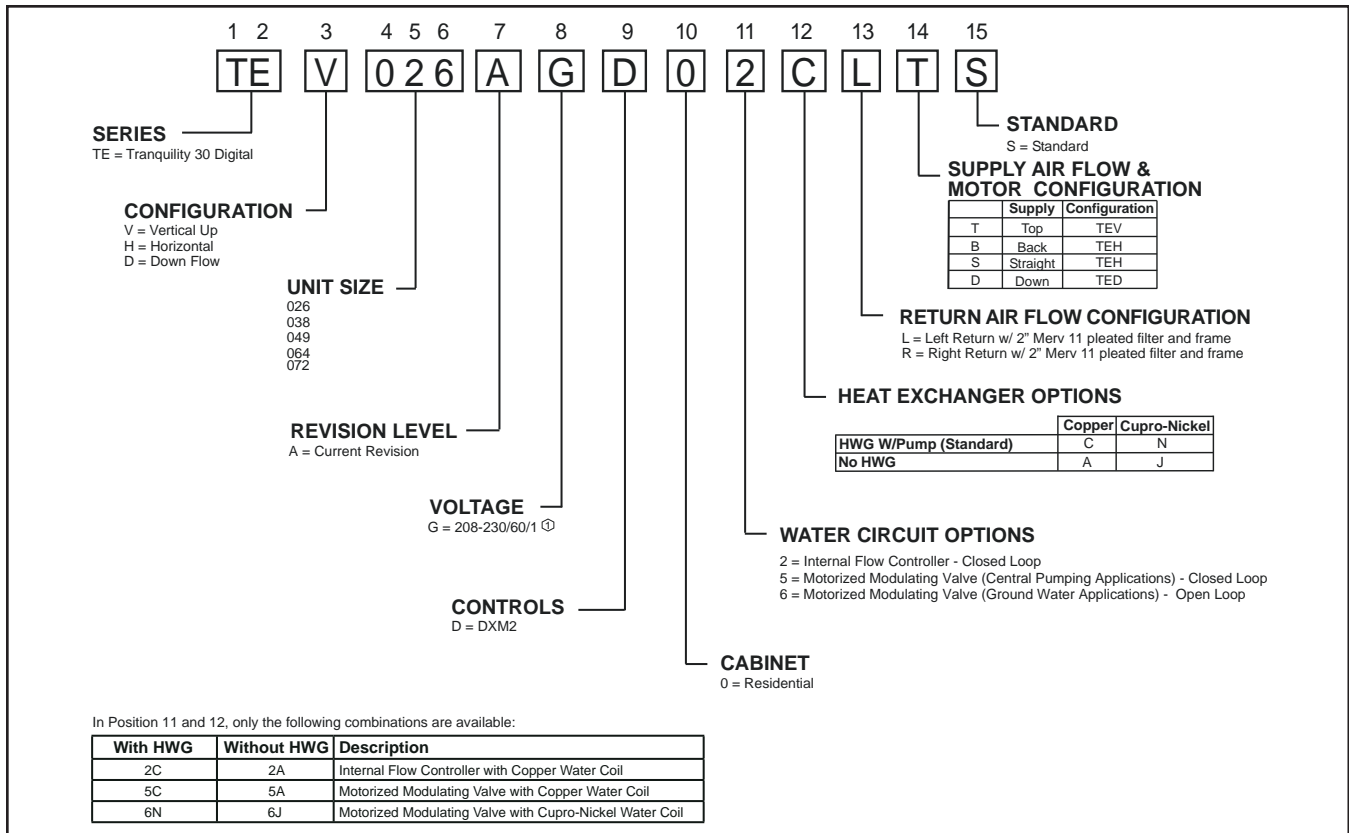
1 2 3 4 5 6 7 8 9 10 11 12 13 14 15

TE V 0 2 6 A G D 0 2 C L T S

SERIES
TE = Tranquility 30 Digital

CONFIGURATION
V = Vertical Up
H = Horizontal
D = Down Flow

UNIT SIZE
026
038
049
064
072

REVISION LEVEL
A = Current Revision

VOLTAGE
G = 208-230/60/1 ①

CONTROLS
D = DXM2

CABINET
0 = Residential

WATER CIRCUIT OPTIONS
2 = Internal Flow Controller - Closed Loop
5 = Motorized Modulating Valve (Central Pumping Applications) - Closed Loop
6 = Motorized Modulating Valve (Ground Water Applications) - Open Loop

HEAT EXCHANGER OPTIONS

| | Copper | Cupro-Nickel |
|---|---|---|
| HWG W/Pump (Standard) | C | N |
| No HWG | A | J |

RETURN AIR FLOW CONFIGURATION
L = Left Return w/ 2" Merv 11 pleated filter and frame
R = Right Return w/ 2" Merv 11 pleated filter and frame

SUPPLY AIR FLOW & MOTOR CONFIGURATION

| | Supply | Configuration |
|---|---|---|
| T | Top | TEV |
| B | Back | TEH |
| S | Straight | TEH |
| D | Down | TED |

STANDARD
S = Standard

In Position 11 and 12, only the following combinations are available:

| With HWG | Without HWG | Description |
|---|---|---|
| 2C | 2A | Internal Flow Controller with Copper Water Coil |
| 5C | 5A | Motorized Modulating Valve with Copper Water Coil |
| 6N | 6J | Motorized Modulating Valve with Cupro-Nickel Water Coil |